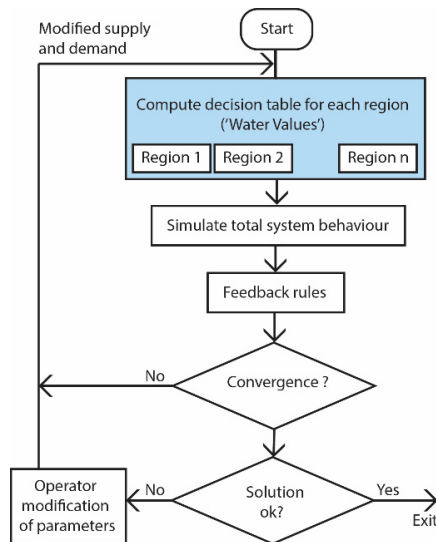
Modified supply and demand

Start

Compute decision table for each region ('Water Values')

Region 1

Region 2

Region n

Simulate total system behaviour

Feedback rules

No

Convergence ?

Operator modification of parameters

No

Solution ok?

Yes

Exit